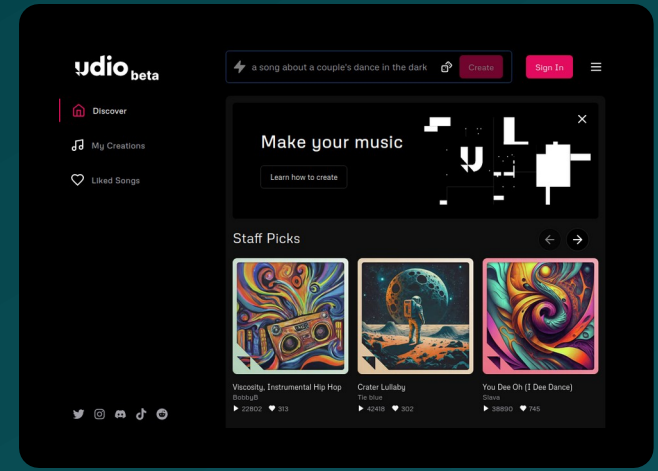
udio beta

a song about a couple's dance in the dark

Create

Sign In

Discover

My Creations

Liked Songs

Make your music

Learn how to create

Staff Picks

Viscosity, Instrumental Hip Hop
BobbyB
▶ 22802 ♥ 313

Crater Lullaby
Tie blue
▶ 42418 ♥ 302

You Dee Oh (I Dee Dance)
Slava
▶ 38890 ♥ 745